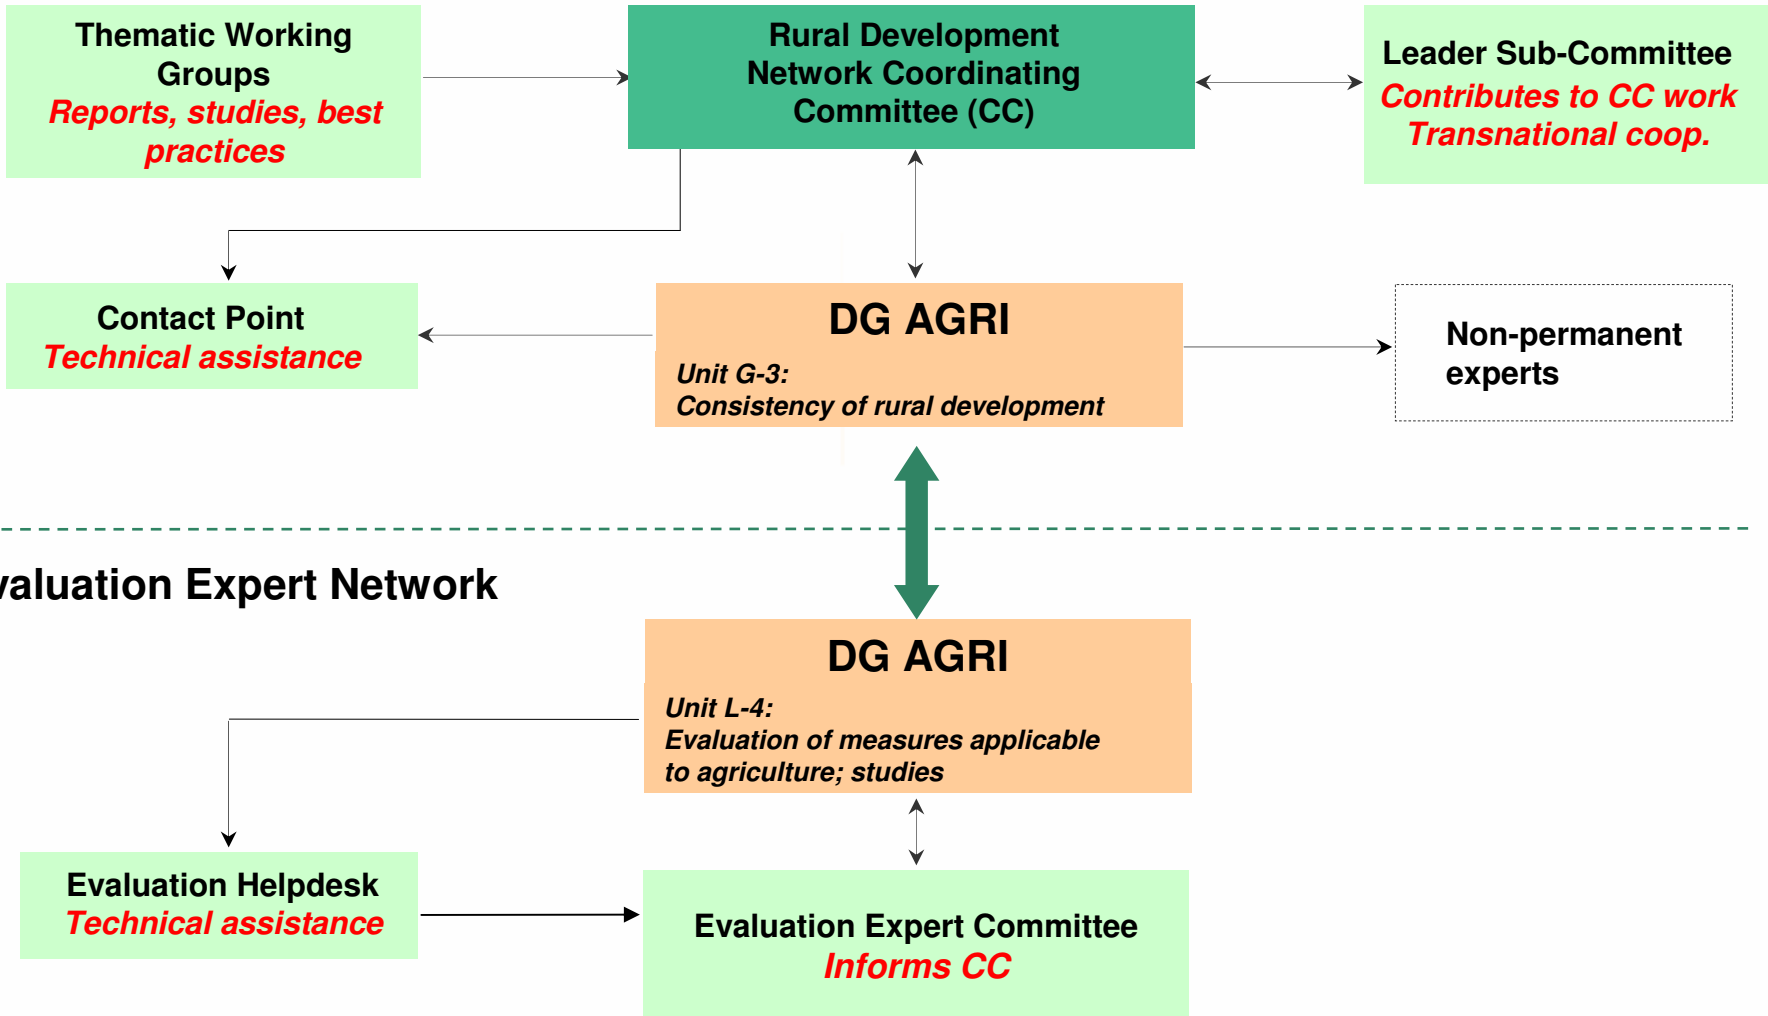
Thematic Working Groups
Reports, studies, best practices

Rural Development Network Coordinating Committee (CC)

Leader Sub-Committee
Contributes to CC work
Transnational coop.

Contact Point
Technical assistance

DG AGRI
Unit G-3:
Consistency of rural development

Non-permanent experts

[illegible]valuation Expert Network

DG AGRI
Unit L-4:
Evaluation of measures applicable to agriculture; studies

Evaluation Helpdesk
Technical assistance

Evaluation Expert Committee
Informs CC